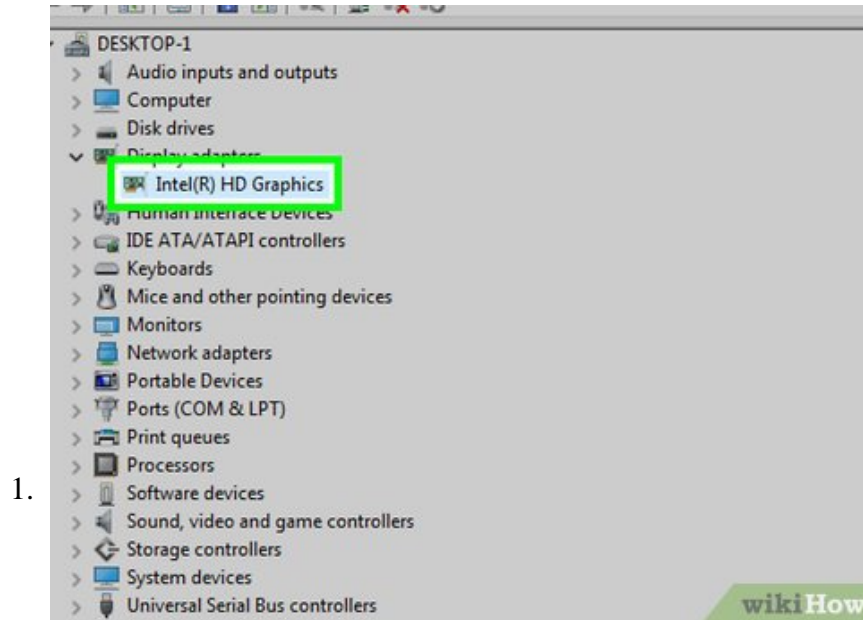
DESKTOP-1
Audio inputs and outputs
Computer
Disk drives
Display adapters
Intel(R) HD Graphics
Human Interface Devices
IDE ATA/ATAPI controllers
Keyboards
Mice and other pointing devices
Monitors
Network adapters
Portable Devices
Ports (COM & LPT)
Print queues
Processors
1.
Software devices
Sound, video and game controllers
Storage controllers
System devices
Universal Serial Bus controllers
wikiHow